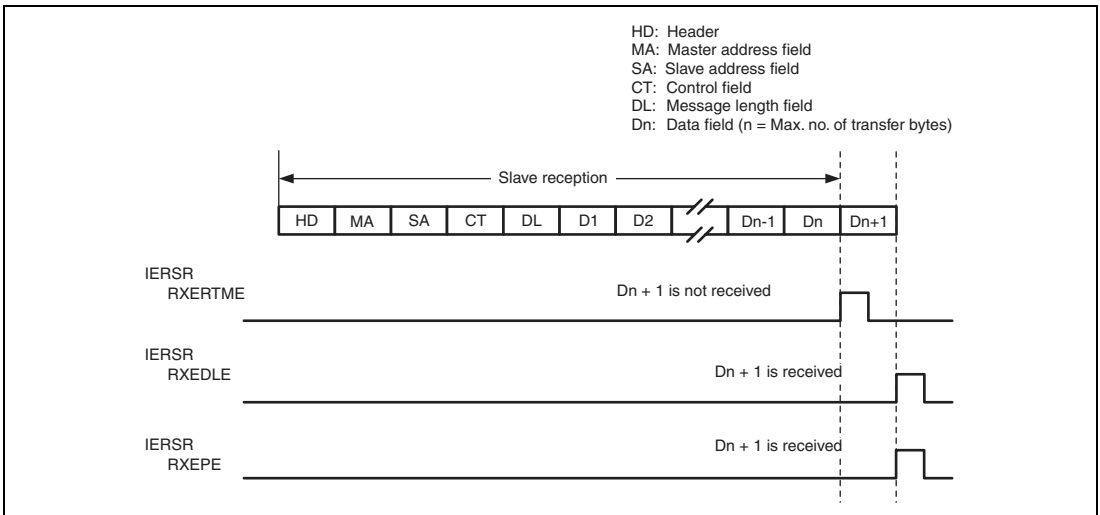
HD: Header
MA: Master address field
SA: Slave address field
CT: Control field
DL: Message length field
Dn: Data field (n = Max. no. of transfer bytes)

Slave reception

| HD | MA | SA | CT | DL | D1 | D2 | | Dn-1 | Dn | Dn+1 |
|---|---|---|---|---|---|---|---|---|---|---|

IERSR
RXERTME

Dn + 1 is not received

IERSR
RXEDLE

Dn + 1 is received

IERSR
RXEPE

Dn + 1 is received